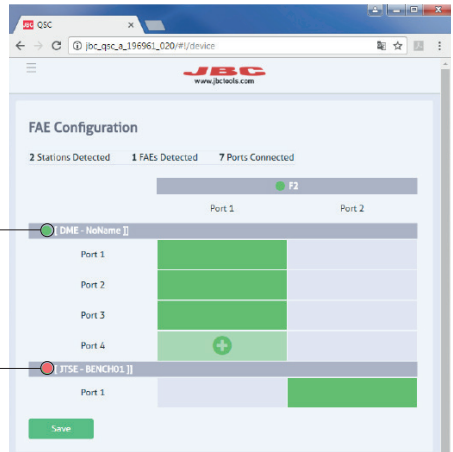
QSC

jbc_qsc_a_196961_020/#!/device

JBC
www.jbctools.com

FAE Configuration

2 Stations Detected 1 FAEs Detected 7 Ports Connected

F2

| | Port 1 | Port 2 |
|---|---|---|
| [ DME - NoName ] | | |
| Port 1 | | |
| Port 2 | | |
| Port 3 | | |
| Port 4 | + | |
| [ JTSE - BENCH01 ] | | |
| Port 1 | | |

Save